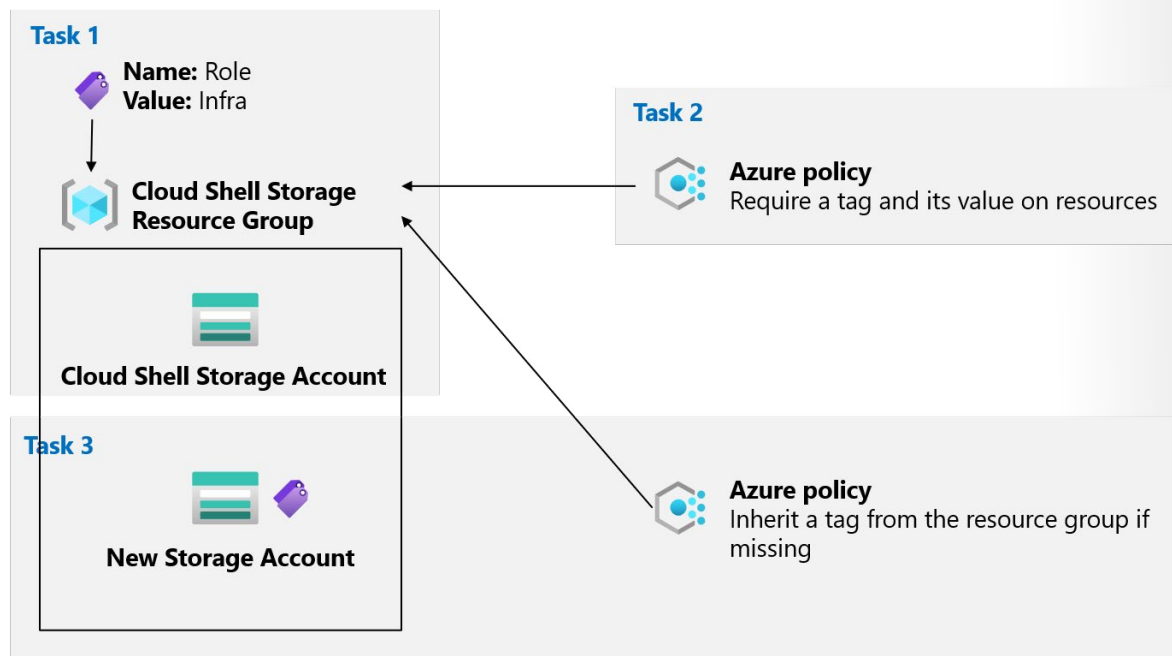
Task 1

**Name:** Role
**Value:** Infra

**Cloud Shell Storage Resource Group**

**Cloud Shell Storage Account**

Task 2

**Azure policy**
Require a tag and its value on resources

Task 3

**New Storage Account**

**Azure policy**
Inherit a tag from the resource group if missing